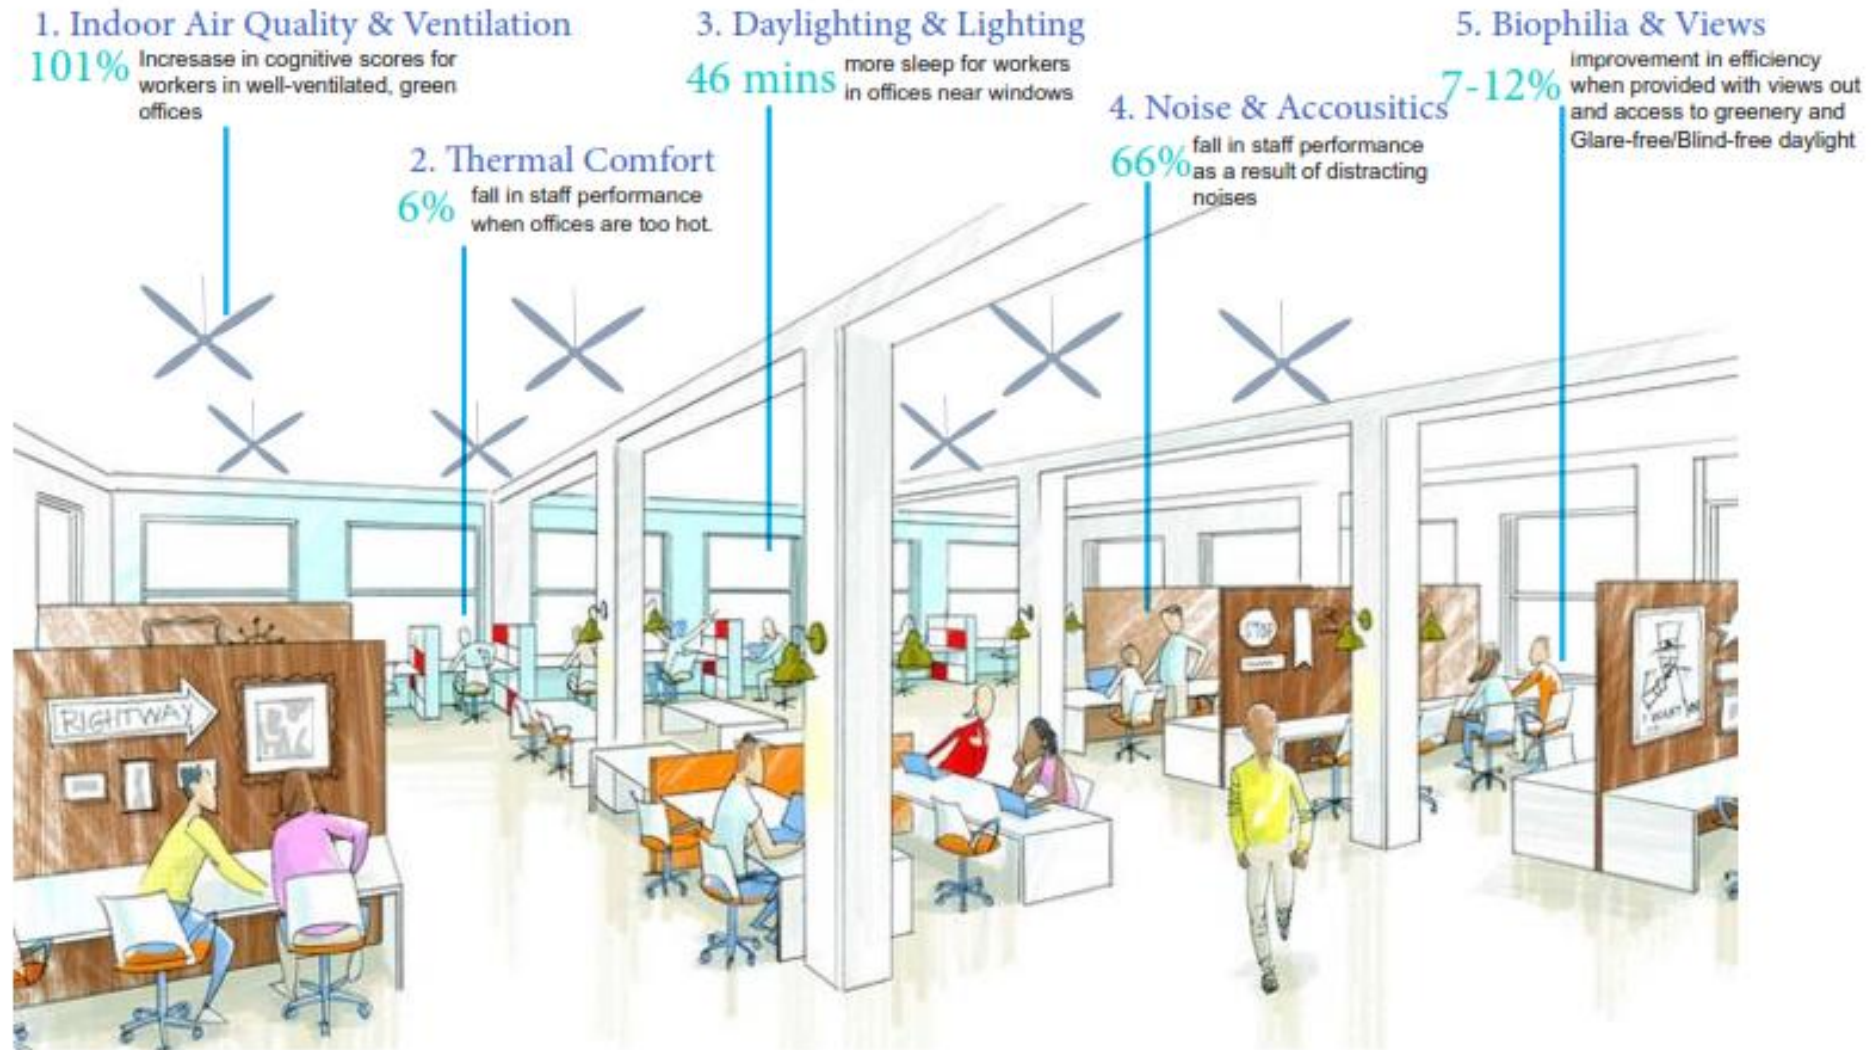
1. Indoor Air Quality & Ventilation
101% Increase in cognitive scores for workers in well-ventilated, green offices

3. Daylighting & Lighting
46 mins more sleep for workers in offices near windows

5. Biophilia & Views
7-12% improvement in efficiency when provided with views out and access to greenery and Glare-free/Blind-free daylight

2. Thermal Comfort
6% fall in staff performance when offices are too hot.

4. Noise & Accousitics
66% fall in staff performance as a result of distracting noises

RIGHTWAY

STOP